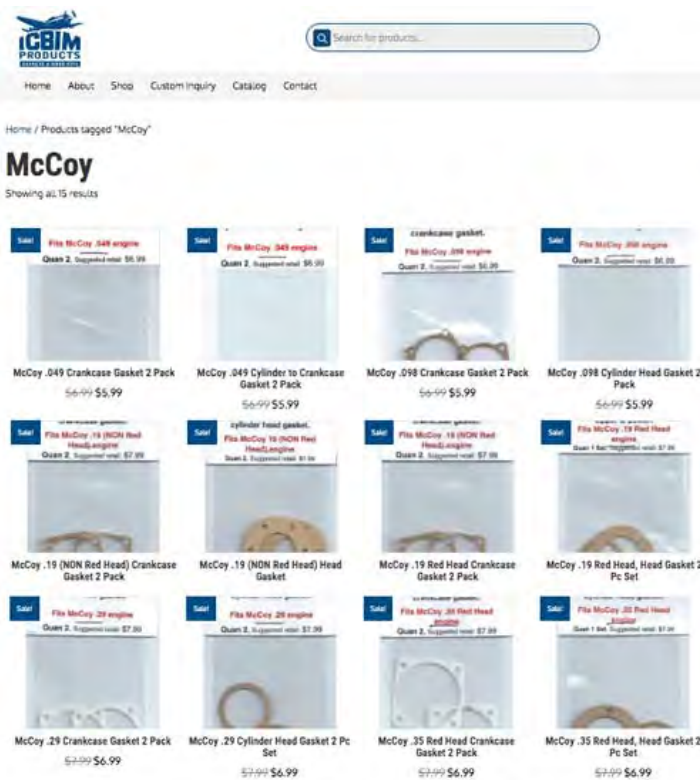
ICBIM PRODUCTS

Search for products...

Home About Shop Custom Inquiry Catalog Contact

Home / Products tagged "McCoy"

McCoy

Showing all 15 results

Sale!
Fits McCoy .049 engine
Quan 2. Suggested retail $6.99
McCoy .049 Crankcase Gasket 2 Pack
$6.99 $5.99

Sale!
Fits McCoy .049 engine
Quan 2. Suggested retail $6.99
McCoy .049 Cylinder to Crankcase Gasket 2 Pack
$6.99 $5.99

Sale!
crankcase gasket.
Fits McCoy .098 engine
Quan 2. Suggested retail $6.99
McCoy .098 Crankcase Gasket 2 Pack
$6.99 $5.99

Sale!
Fits McCoy .098 engine
Quan 2. Suggested retail $6.99
McCoy .098 Cylinder Head Gasket 2 Pack
$6.99 $5.99

Sale!
crankcase gasket.
Fits McCoy .19 (NON Red Head)Engine
Quan 2. Suggested retail $7.99
McCoy .19 (NON Red Head) Crankcase Gasket 2 Pack

Sale!
cylinder head gasket.
Fits McCoy .19 (NON Red Head)Engine
Quan 2. Suggested retail $7.99
McCoy .19 (NON Red Head) Head Gasket

Sale!
crankcase gasket.
Fits McCoy .19 Red Head engine
Quan 2. Suggested retail $7.99
McCoy .19 Red Head Crankcase Gasket 2 Pack

Sale!
Fits McCoy .19 Red Head engine
Quan 1 Set. Suggested retail $7.99
McCoy .19 Red Head, Head Gasket 2 Pc Set

Sale!
Fits McCoy .29 engine
Quan 2. Suggested retail $7.99
McCoy .29 Crankcase Gasket 2 Pack
$7.99 $6.99

Sale!
Fits McCoy .29 engine
Quan 2. Suggested retail $7.99
McCoy .29 Cylinder Head Gasket 2 Pc Set
$7.99 $6.99

Sale!
crankcase gasket.
Fits McCoy .35 Red Head engine
Quan 2. Suggested retail $7.99
McCoy .35 Red Head Crankcase Gasket 2 Pack
$7.99 $6.99

Sale!
Fits McCoy .35 Red Head engine
Quan 1 Set. Suggested retail $7.99
McCoy .35 Red Head, Head Gasket 2 Pc Set
$7.99 $6.99